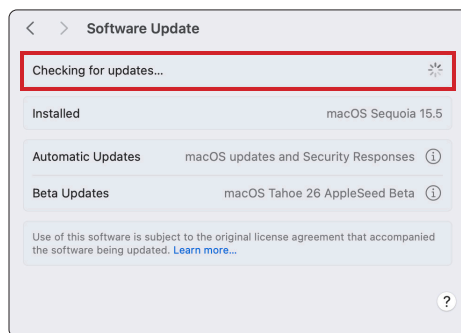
Software Update

Checking for updates...

Installed macOS Sequoia 15.5

Automatic Updates macOS updates and Security Responses

Beta Updates macOS Tahoe 26 AppleSeed Beta

Use of this software is subject to the original license agreement that accompanied the software being updated. Learn more...

?